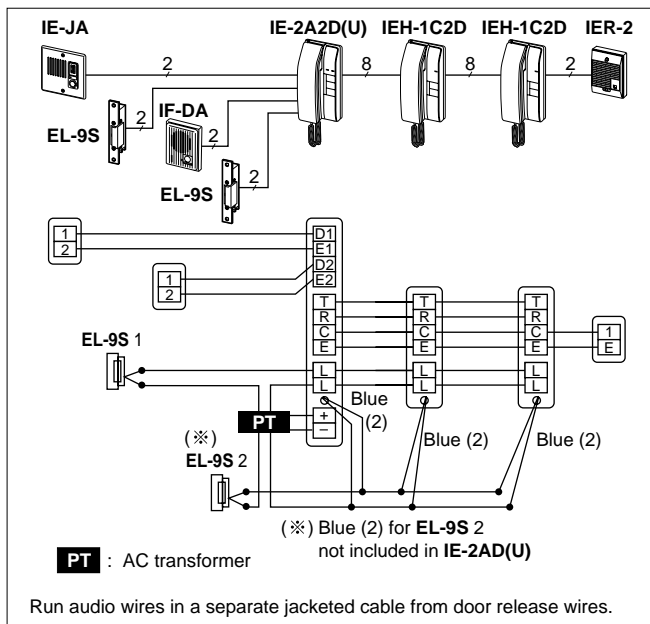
IE-JA
IE-2A2D(U)
IEH-1C2D
IEH-1C2D
IER-2
2
8
8
2
EL-9S
2
IF-DA
2
EL-9S
2

1
2
D1
E1
D2
E2
1
2
T
R
C
E
T
R
C
E
T
R
C
E
1
E
EL-9S 1
L
L
L
L
L
L
Blue
(2)
PT
+
–
(※)
Blue (2)
Blue (2)
EL-9S 2
(※) Blue (2) for EL-9S 2 not included in IE-2AD(U)

PT : AC transformer

Run audio wires in a separate jacketed cable from door release wires.